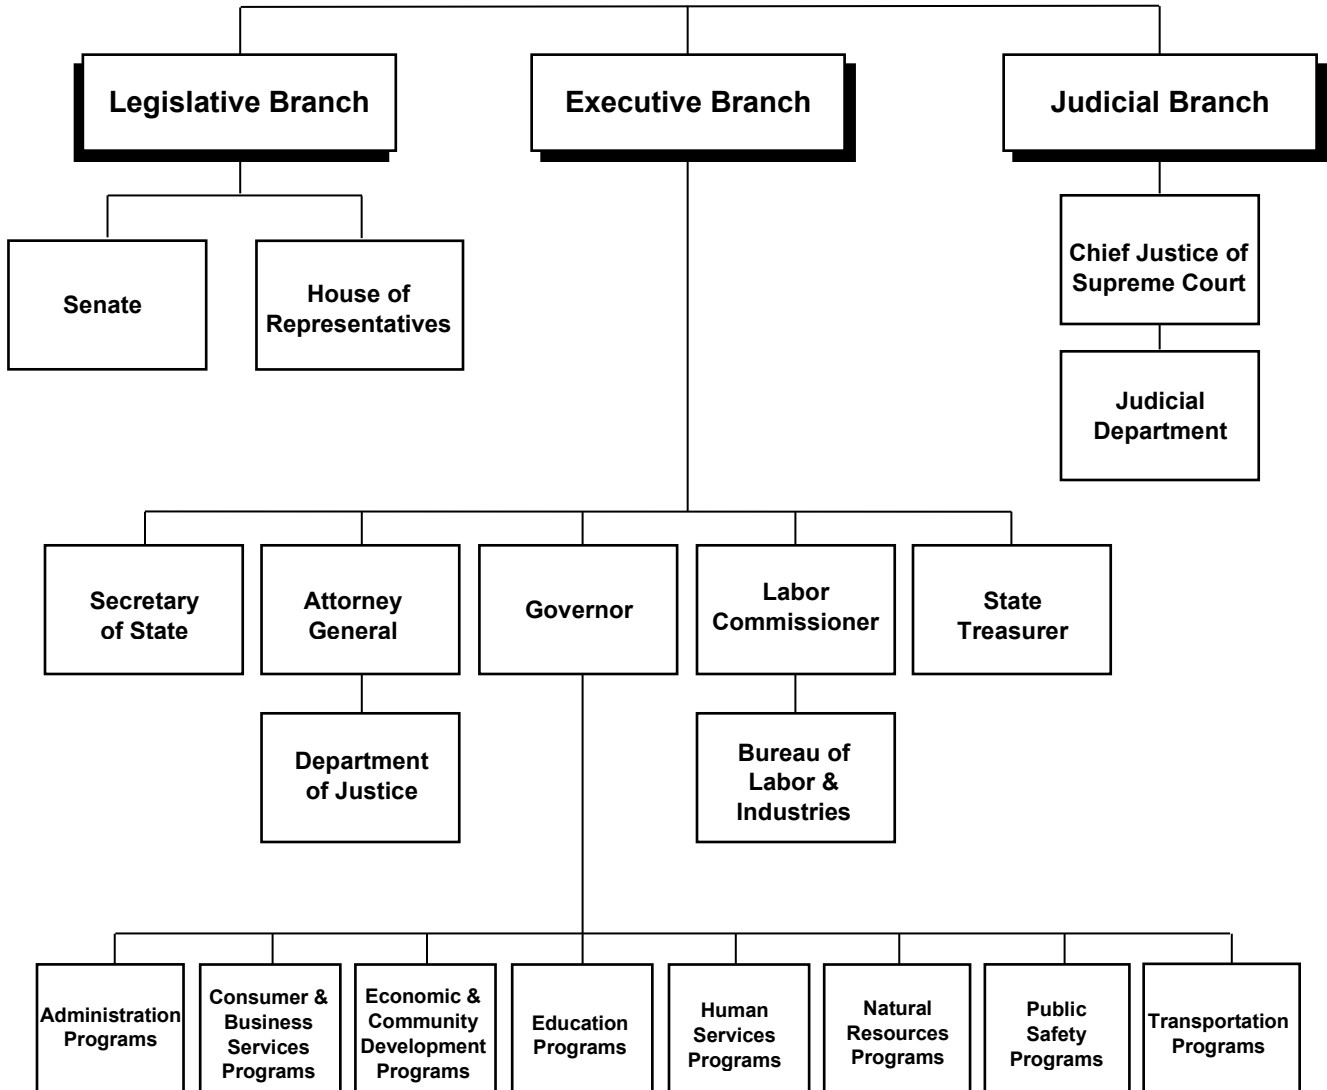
Legislative Branch

Executive Branch

Judicial Branch

Senate

House of Representatives

Chief Justice of Supreme Court

Judicial Department

Secretary of State

Attorney General

Governor

Labor Commissioner

State Treasurer

Department of Justice

Bureau of Labor & Industries

Administration Programs

Consumer & Business Services Programs

Economic & Community Development Programs

Education Programs

Human Services Programs

Natural Resources Programs

Public Safety Programs

Transportation Programs